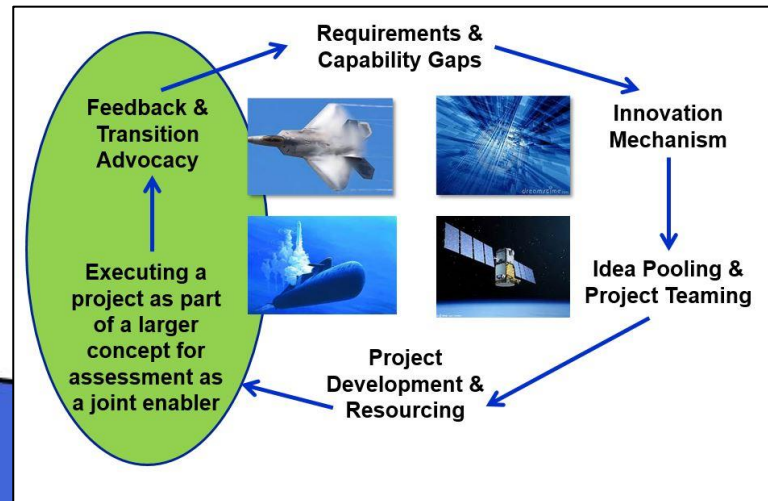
Requirements & Capability Gaps

Innovation Mechanism

Idea Pooling & Project Teaming

Project Development & Resourcing

Executing a project as part of a larger concept for assessment as a joint enabler

Feedback & Transition Advocacy

dreamstime